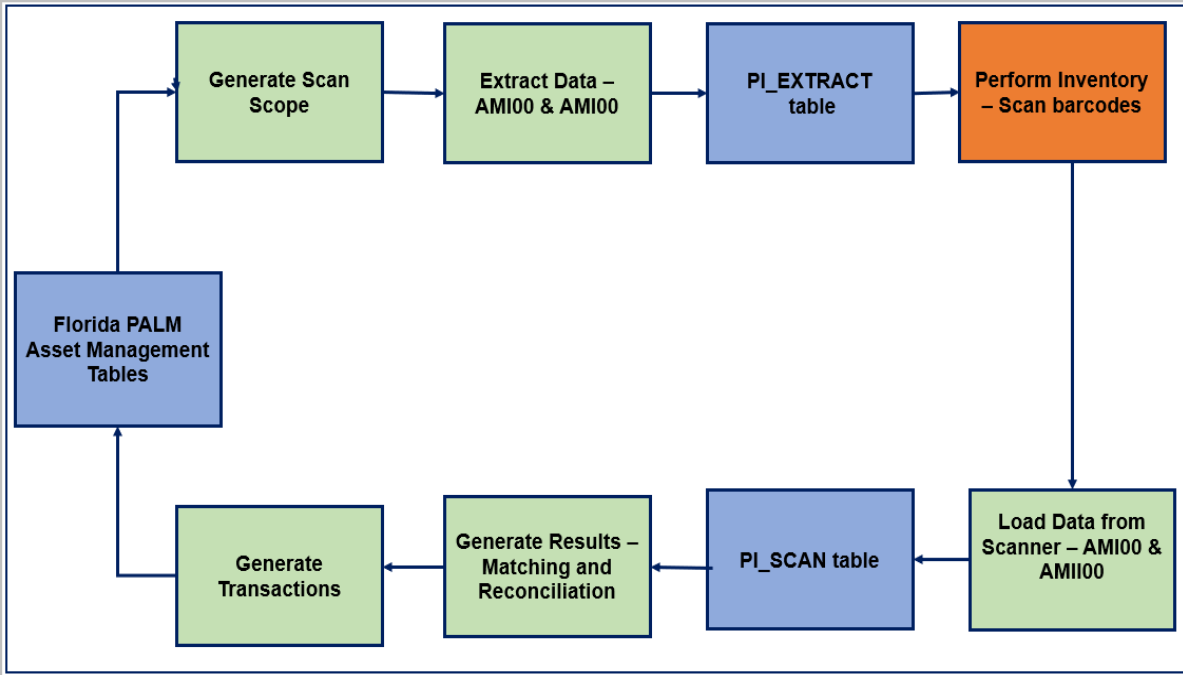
Generate Scan Scope

Extract Data – AMI00 & AMI00

PI_EXTRACT table

Perform Inventory – Scan barcodes

Florida PALM Asset Management Tables

Load Data from Scanner – AMI00 & AMII00

PI_SCAN table

Generate Results – Matching and Reconciliation

Generate Transactions